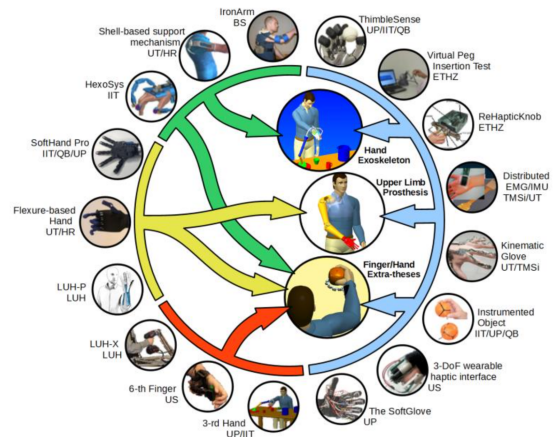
IronArm
BS

ThimbleSense
UP/IIT/QB

Shell-based support mechanism
UT/HR

Virtual Peg Insertion Test
ETHZ

HexoSys
IIT

ReHapticKnob
ETHZ

SoftHand Pro
IIT/QB/UP

Hand Exoskeleton

Distributed EMG/IMU
TMSi/UT

Upper Limb Prosthesis

Flexure-based Hand
UT/HR

Kinematic Glove
UT/TMSi

Finger/Hand Extra-theses

LUH-P
LUH

Instrumented Object
IIT/UP/QB

LUH-X
LUH

3-DoF wearable haptic interface
US

6-th Finger
US

The SoftGlove
UP

3-rd Hand
UP/IIT